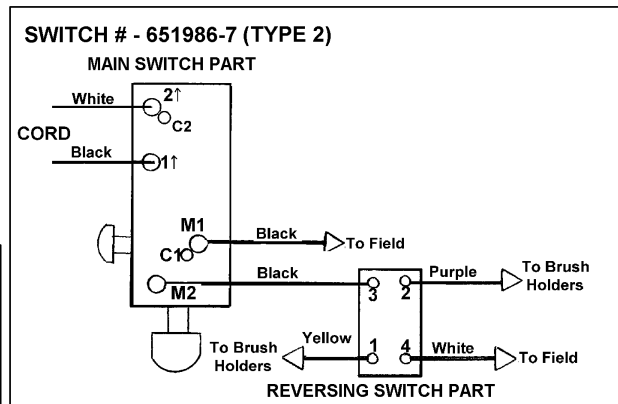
SWITCH # - 651986-7 (TYPE 2)

MAIN SWITCH PART

White

2↑

C2

CORD

Black

1↑

M1

C1

Black

To Field

M2

Black

3

2

Purple

To Brush Holders

Yellow

1

4

White

To Brush Holders

To Field

REVERSING SWITCH PART